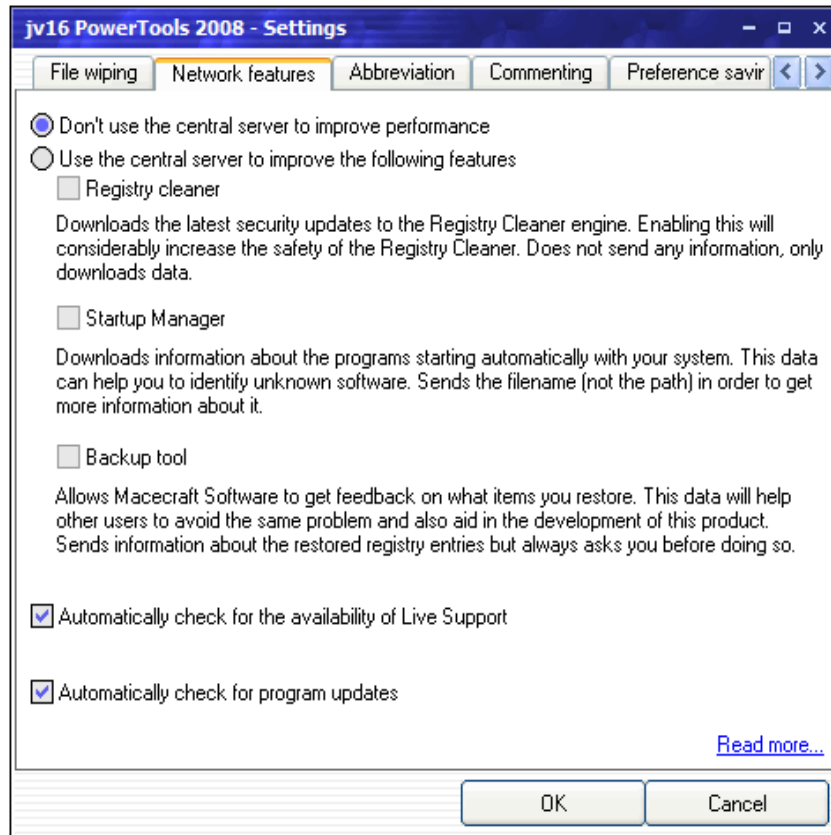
jv16 PowerTools 2008 - Settings

File wiping | Network features | Abbreviation | Commenting | Preference savir

Don't use the central server to improve performance

Use the central server to improve the following features

Registry cleaner

Downloads the latest security updates to the Registry Cleaner engine. Enabling this will considerably increase the safety of the Registry Cleaner. Does not send any information, only downloads data.

Startup Manager

Downloads information about the programs starting automatically with your system. This data can help you to identify unknown software. Sends the filename (not the path) in order to get more information about it.

Backup tool

Allows Macecraft Software to get feedback on what items you restore. This data will help other users to avoid the same problem and also aid in the development of this product. Sends information about the restored registry entries but always asks you before doing so.

Automatically check for the availability of Live Support

Automatically check for program updates

Read more...

OK

Cancel